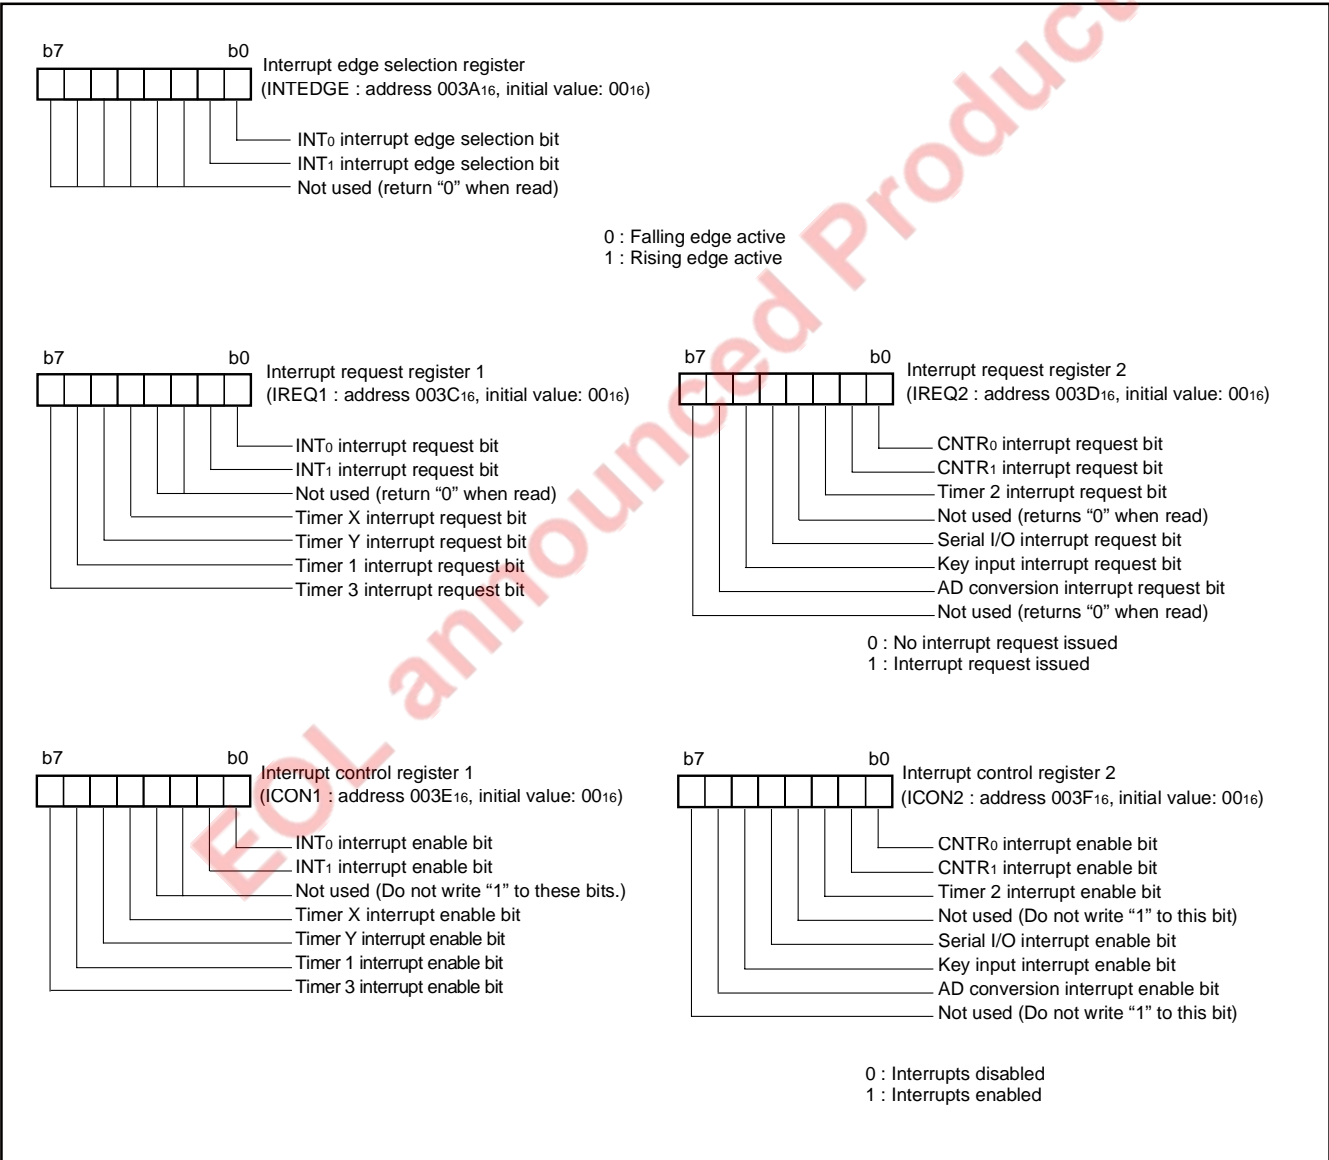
EOL announced Product

b7 b0
Interrupt edge selection register
(INTEDGE : address 003A$_{16}$, initial value: 00$_{16}$)

INT$_0$ interrupt edge selection bit
INT$_1$ interrupt edge selection bit
Not used (return "0" when read)

0 : Falling edge active
1 : Rising edge active

b7 b0
Interrupt request register 1
(IREQ1 : address 003C$_{16}$, initial value: 00$_{16}$)

INT$_0$ interrupt request bit
INT$_1$ interrupt request bit
Not used (return "0" when read)
Timer X interrupt request bit
Timer Y interrupt request bit
Timer 1 interrupt request bit
Timer 3 interrupt request bit

b7 b0
Interrupt request register 2
(IREQ2 : address 003D$_{16}$, initial value: 00$_{16}$)

CNTR$_0$ interrupt request bit
CNTR$_1$ interrupt request bit
Timer 2 interrupt request bit
Not used (returns "0" when read)
Serial I/O interrupt request bit
Key input interrupt request bit
AD conversion interrupt request bit
Not used (returns "0" when read)

0 : No interrupt request issued
1 : Interrupt request issued

b7 b0
Interrupt control register 1
(ICON1 : address 003E$_{16}$, initial value: 00$_{16}$)

INT$_0$ interrupt enable bit
INT$_1$ interrupt enable bit
Not used (Do not write "1" to these bits.)
Timer X interrupt enable bit
Timer Y interrupt enable bit
Timer 1 interrupt enable bit
Timer 3 interrupt enable bit

b7 b0
Interrupt control register 2
(ICON2 : address 003F$_{16}$, initial value: 00$_{16}$)

CNTR$_0$ interrupt enable bit
CNTR$_1$ interrupt enable bit
Timer 2 interrupt enable bit
Not used (Do not write "1" to this bit)
Serial I/O interrupt enable bit
Key input interrupt enable bit
AD conversion interrupt enable bit
Not used (Do not write "1" to this bit)

0 : Interrupts disabled
1 : Interrupts enabled